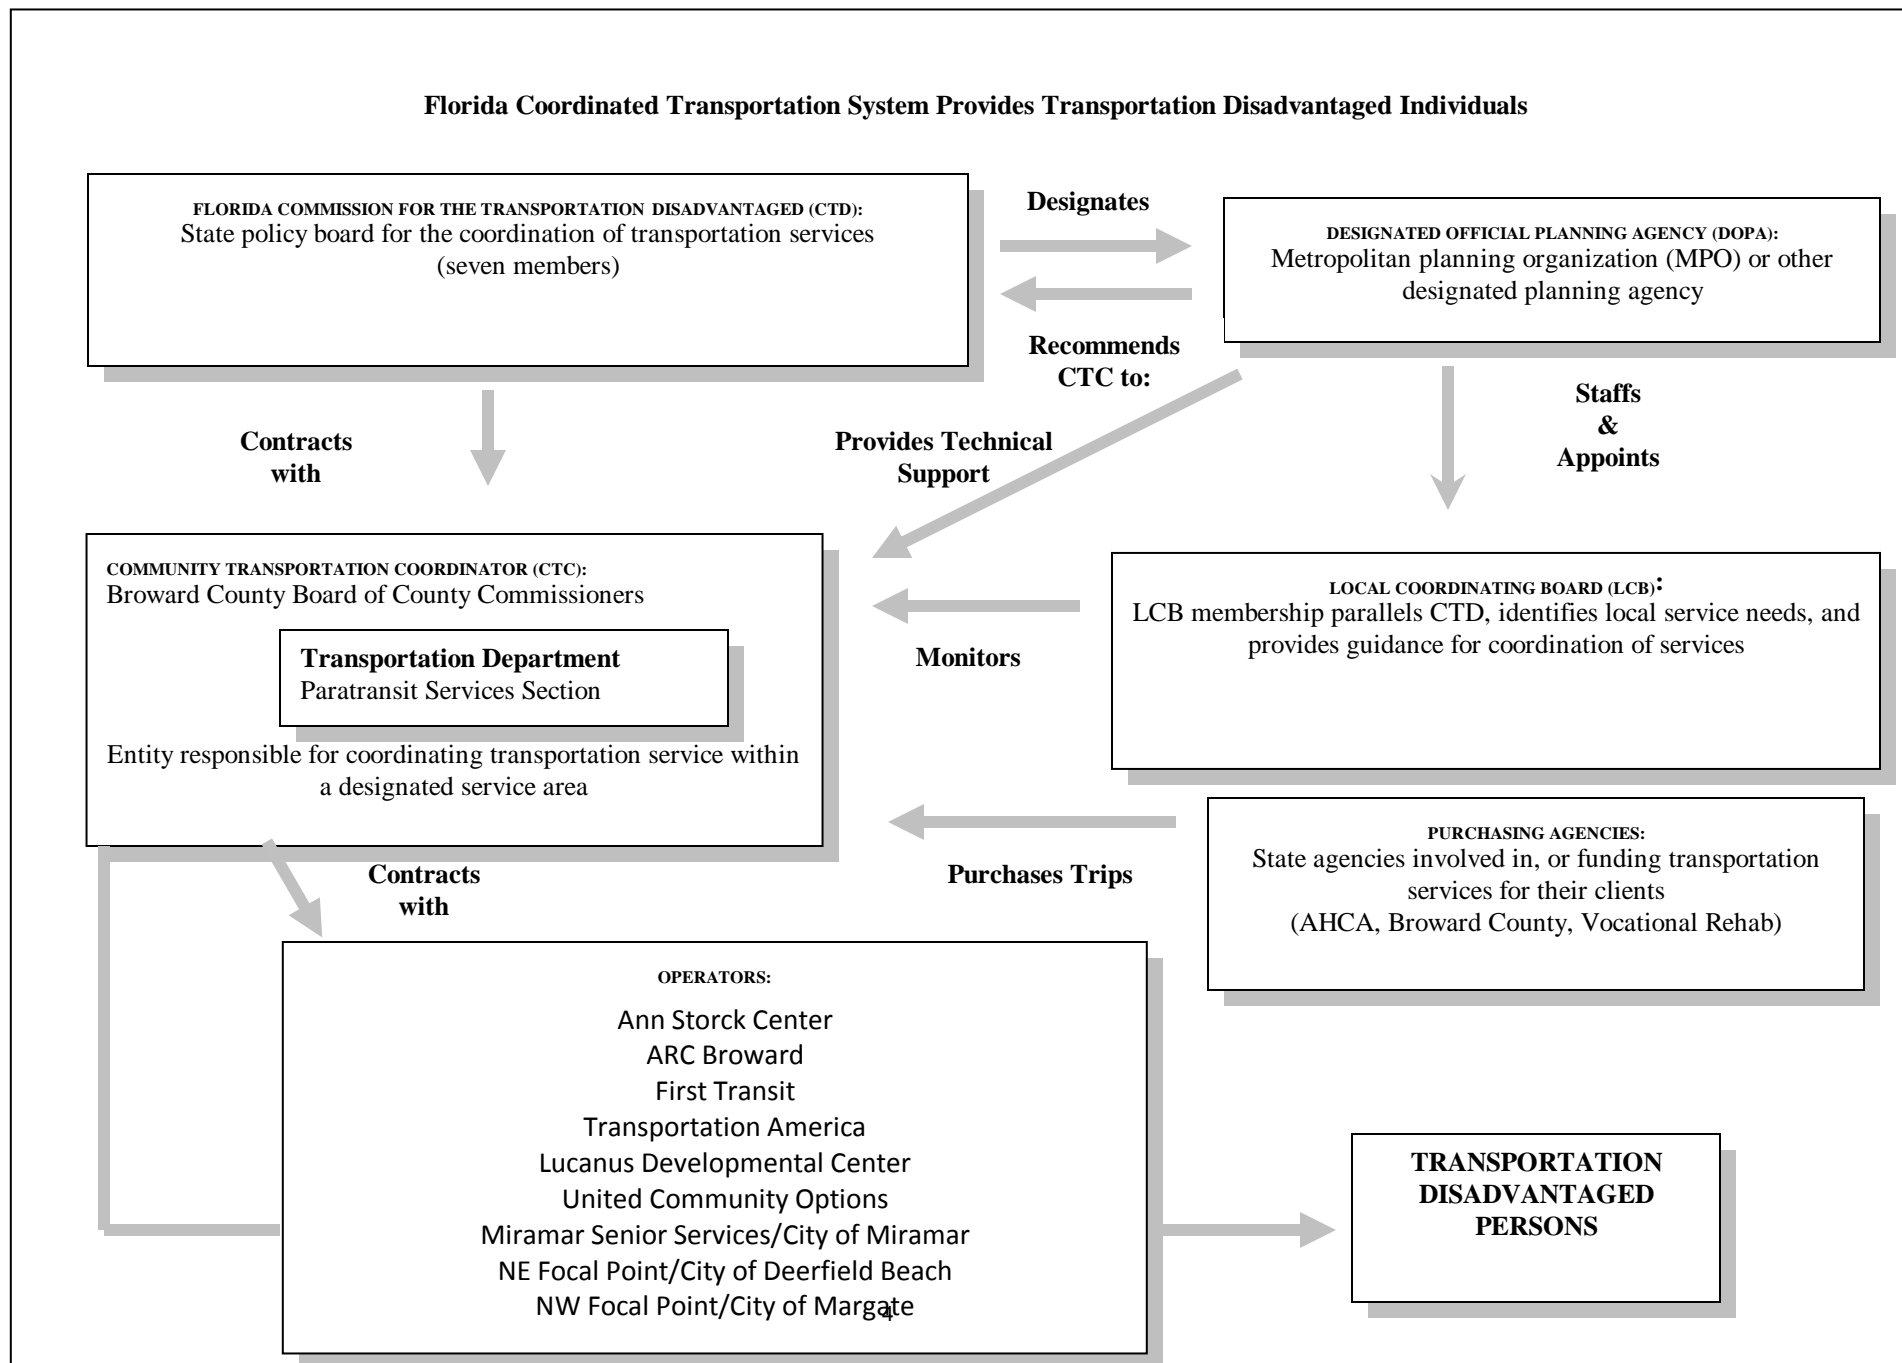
Florida Coordinated Transportation System Provides Transportation Disadvantaged Individuals

FLORIDA COMMISSION FOR THE TRANSPORTATION DISADVANTAGED (CTD):
State policy board for the coordination of transportation services (seven members)

Designates

Recommends CTC to:

DESIGNATED OFFICIAL PLANNING AGENCY (DOPA):
Metropolitan planning organization (MPO) or other designated planning agency

Contracts with

Provides Technical Support

Staffs & Appoints

COMMUNITY TRANSPORTATION COORDINATOR (CTC):
Broward County Board of County Commissioners

Transportation Department
Paratransit Services Section

Entity responsible for coordinating transportation service within a designated service area

Monitors

LOCAL COORDINATING BOARD (LCB):
LCB membership parallels CTD, identifies local service needs, and provides guidance for coordination of services

Contracts with

Purchases Trips

PURCHASING AGENCIES:
State agencies involved in, or funding transportation services for their clients
(AHCA, Broward County, Vocational Rehab)

OPERATORS:
Ann Storck Center
ARC Broward
First Transit
Transportation America
Lucanus Developmental Center
United Community Options
Miramar Senior Services/City of Miramar
NE Focal Point/City of Deerfield Beach
NW Focal Point/City of Margate

TRANSPORTATION DISADVANTAGED PERSONS

4